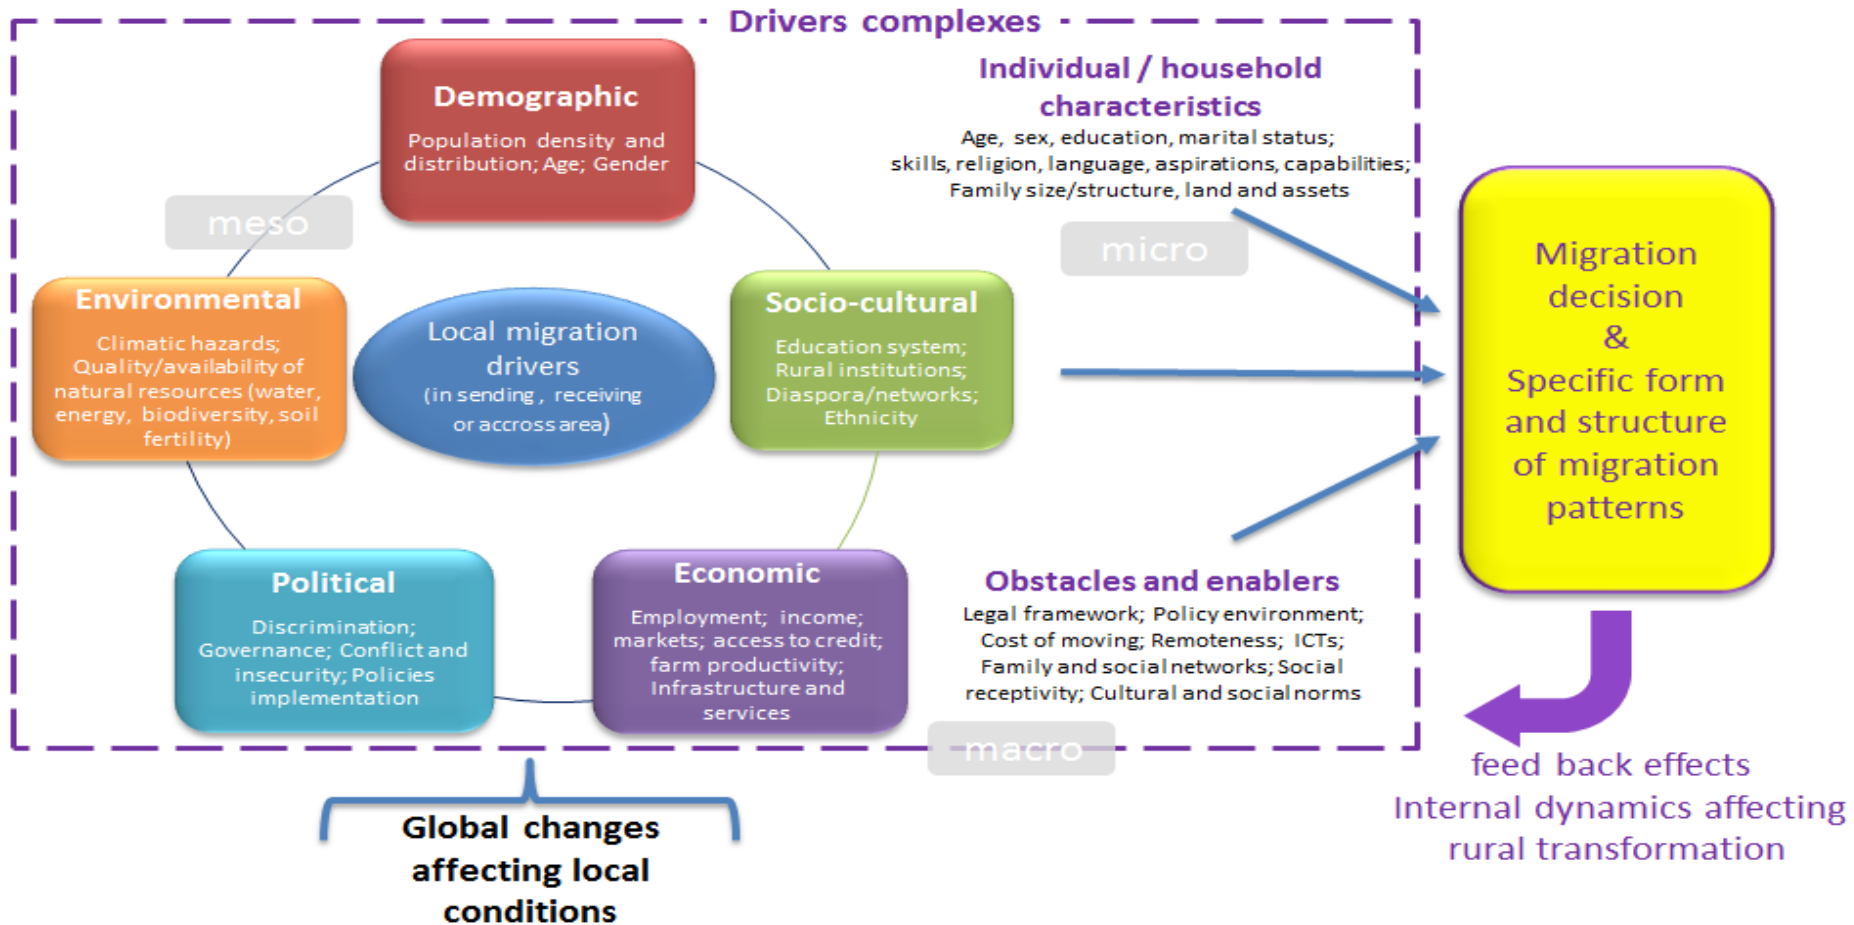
Drivers complexes

Demographic
Population density and distribution; Age; Gender

meso

Environmental
Climatic hazards; Quality/availability of natural resources (water, energy, biodiversity, soil fertility)

Local migration drivers
(in sending, receiving or accross area)

Socio-cultural
Education system; Rural institutions; Diaspora/networks; Ethnicity

Political
Discrimination; Governance; Conflict and insecurity; Policies implementation

Economic
Employment; income; markets; access to credit; farm productivity; Infrastructure and services

Individual / household characteristics
Age, sex, education, marital status; skills, religion, language, aspirations, capabilities; Family size/structure, land and assets

micro

Obstacles and enablers
Legal framework; Policy environment; Cost of moving; Remoteness; ICTs; Family and social networks; Social receptivity; Cultural and social norms

macro

Migration decision & Specific form and structure of migration patterns

feed back effects
Internal dynamics affecting rural transformation

Global changes affecting local conditions